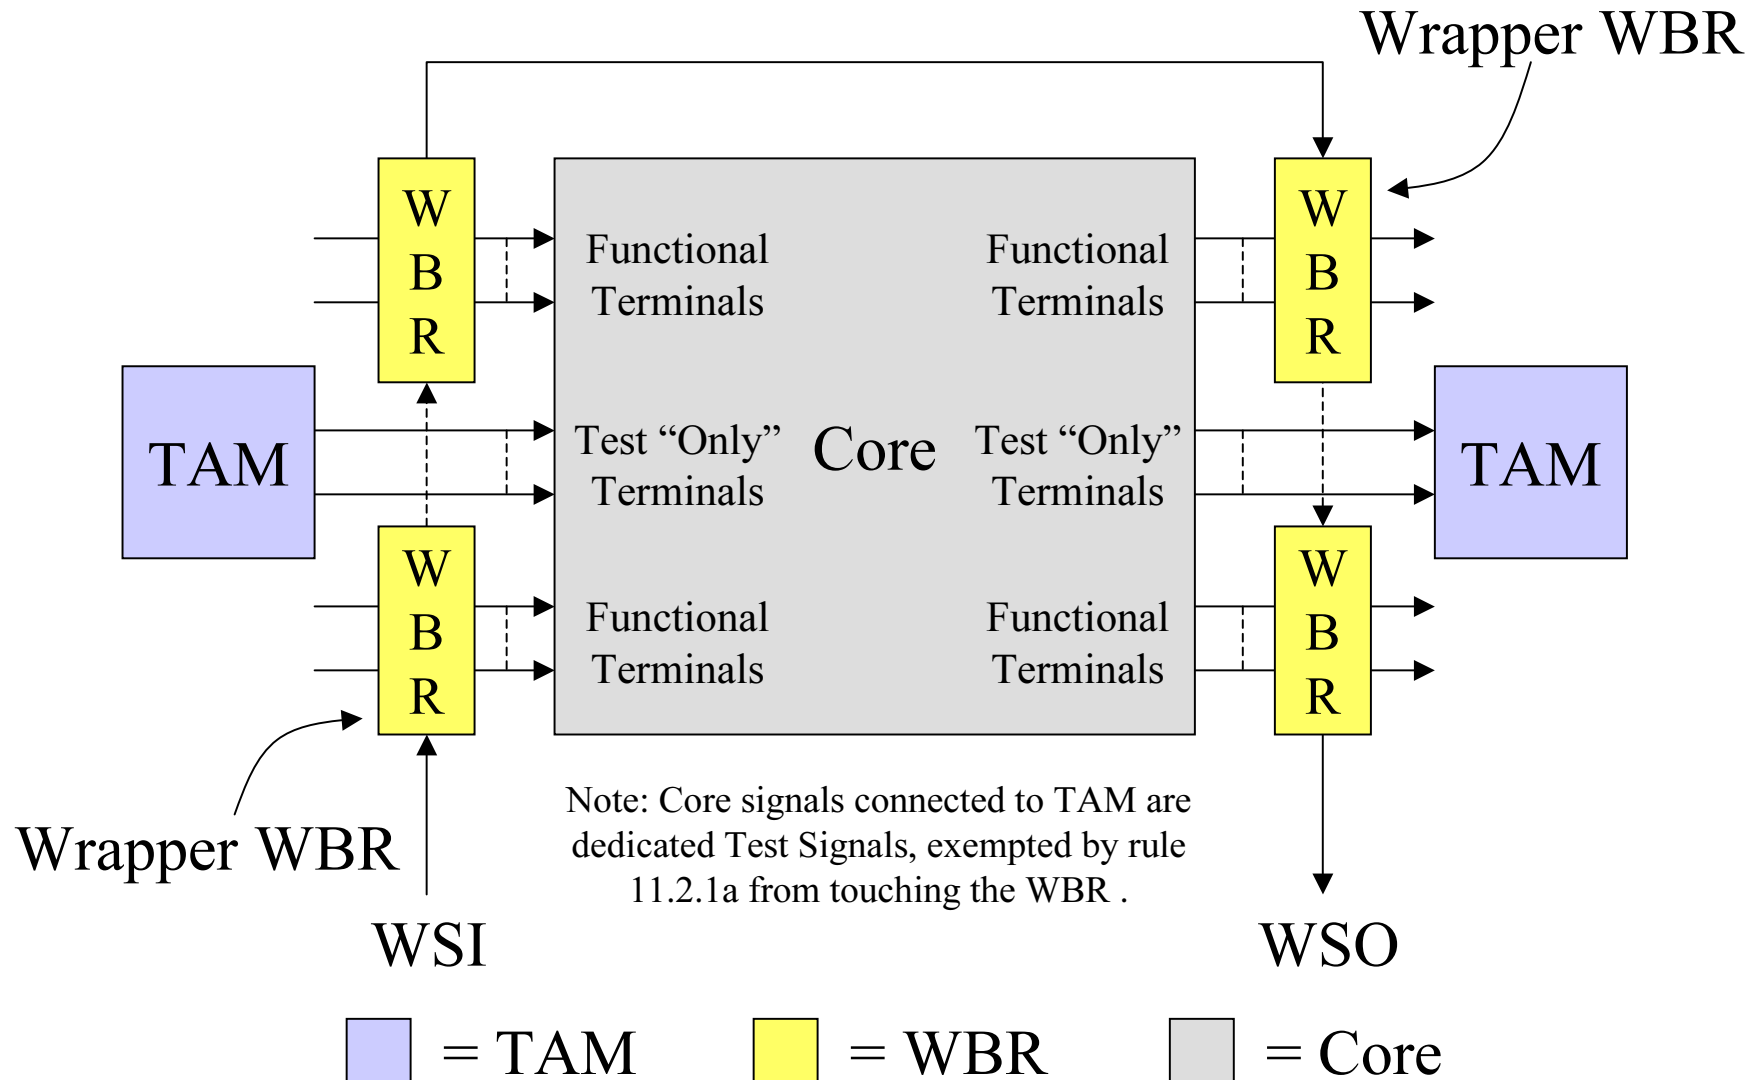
Wrapper WBR

W
B
R

Functional Terminals

Functional Terminals

W
B
R

TAM

Test “Only” Terminals

Core

Test “Only” Terminals

TAM

W
B
R

Functional Terminals

Functional Terminals

W
B
R

Wrapper WBR

Note: Core signals connected to TAM are dedicated Test Signals, exempted by rule 11.2.1a from touching the WBR .

WSI

WSO

= TAM = WBR = Core